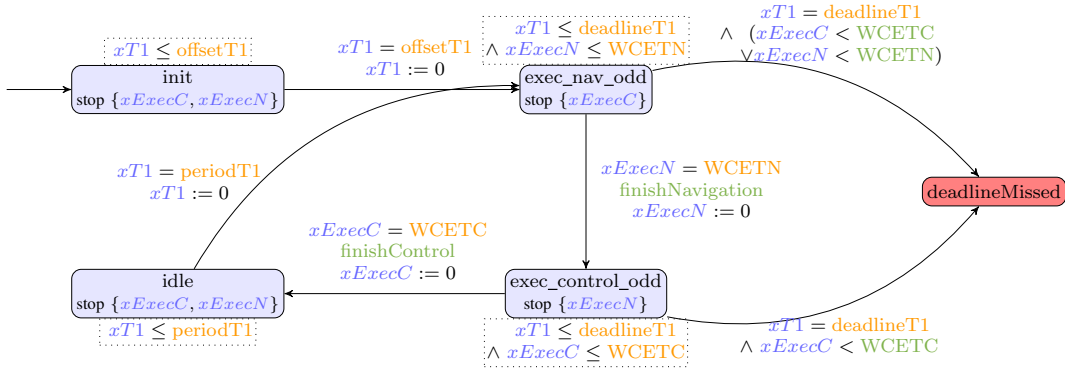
$xT1 \leq$ offsetT1

init
stop $\{xExecC, xExecN\}$

$xT1 =$ offsetT1
$xT1 := 0$

$xT1 \leq$ deadlineT1
$\wedge\ xExecN \leq$ WCETN

exec_nav_odd
stop $\{xExecC\}$

$xT1 =$ deadlineT1
$\wedge\ (xExecC <$ WCETC
$\vee xExecN <$ WCETN)

$xT1 =$ periodT1
$xT1 := 0$

$xExecN =$ WCETN
finishNavigation
$xExecN := 0$

deadlineMissed

$xExecC =$ WCETC
finishControl
$xExecC := 0$

idle
stop $\{xExecC, xExecN\}$

$xT1 \leq$ periodT1

exec_control_odd
stop $\{xExecN\}$

$xT1 \leq$ deadlineT1
$\wedge\ xExecC \leq$ WCETC

$xT1 =$ deadlineT1
$\wedge\ xExecC <$ WCETC